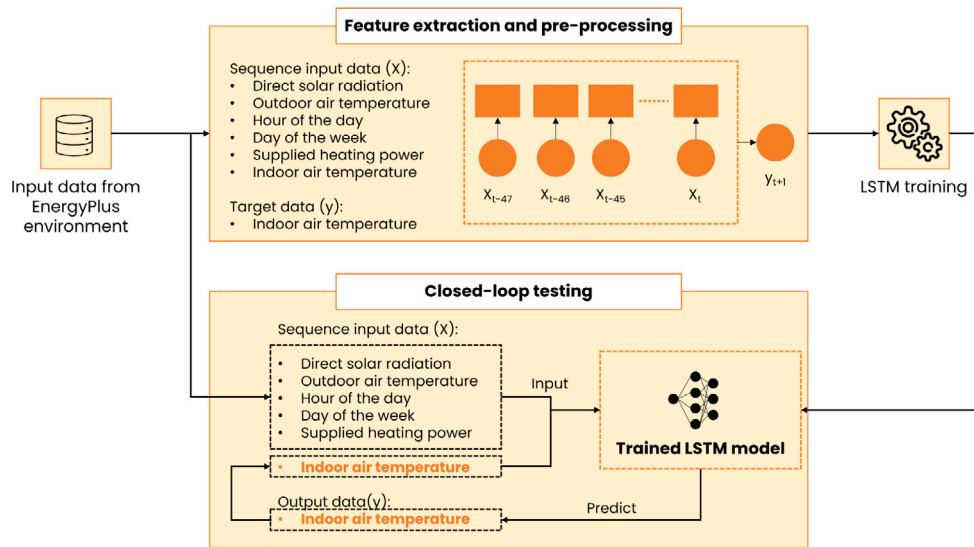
Feature extraction and pre-processing

Input data from EnergyPlus environment

Sequence input data (X):
• Direct solar radiation
• Outdoor air temperature
• Hour of the day
• Day of the week
• Supplied heating power
• Indoor air temperature

Target data (y):
• Indoor air temperature

$X_{t-47}$ $X_{t-46}$ $X_{t-45}$ $X_t$ $y_{t+1}$

LSTM training

Closed-loop testing

Sequence input data (X):
• Direct solar radiation
• Outdoor air temperature
• Hour of the day
• Day of the week
• Supplied heating power
• Indoor air temperature

Input

Trained LSTM model

Output data(y):
• Indoor air temperature

Predict